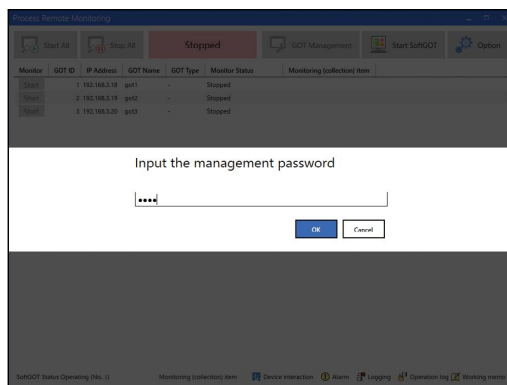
Process Remote Monitoring

Start All

Stop All

Stopped

GOT Management

Start SoftGOT

Option

| Monitor | GOT ID | IP Address | GOT Name | GOT Type | Monitor Status | Monitoring (collection) item |
|---|---|---|---|---|---|---|
| Start | 1 | 192.168.3.18 | got1 | - | Stopped | |
| Start | 2 | 192.168.3.19 | got2 | - | Stopped | |
| Start | 3 | 192.168.3.20 | got3 | - | Stopped | |

Input the management password

••••

OK

Cancel

SoftGOT Status Operating (No. 1)

Monitoring (collection) item

Device interaction

Alarm

Logging

Operation log

Working memo